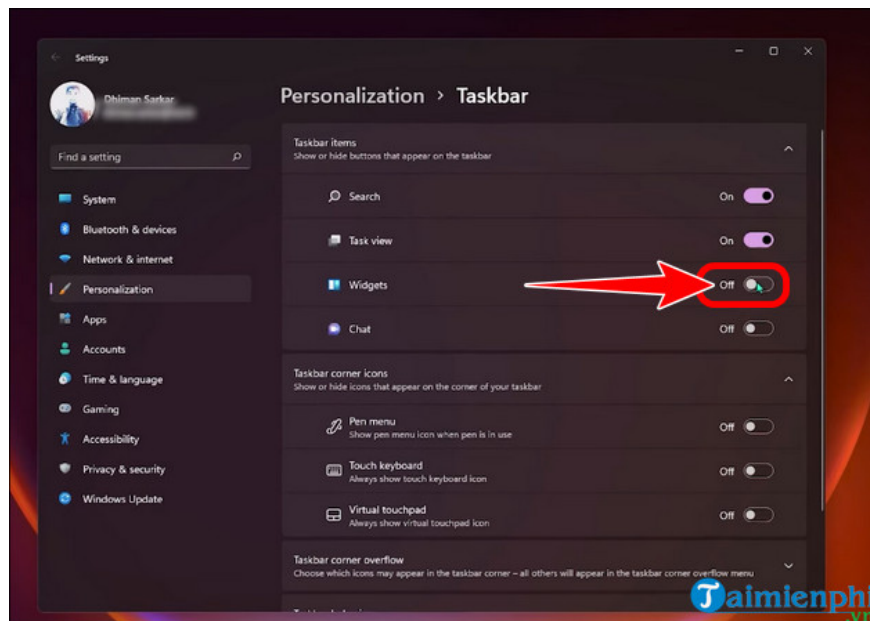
Settings

Dhiman Sarkar
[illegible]

Find a setting

System
Bluetooth & devices
Network & internet
Personalization
Apps
Accounts
Time & language
Gaming
Accessibility
Privacy & security
Windows Update

Personalization > Taskbar

Taskbar items
Show or hide buttons that appear on the taskbar

Search On
Task view On
Widgets Off
Chat Off

Taskbar corner icons
Show or hide icons that appear on the corner of your taskbar

Pen menu
Show pen menu icon when pen is in use
Off

Touch keyboard
Always show touch keyboard icon
Off

Virtual touchpad
Always show virtual touchpad icon
Off

Taskbar corner overflow
Choose which icons may appear in the taskbar corner – all others will appear in the taskbar corner overflow menu

Taimienphi
.vn